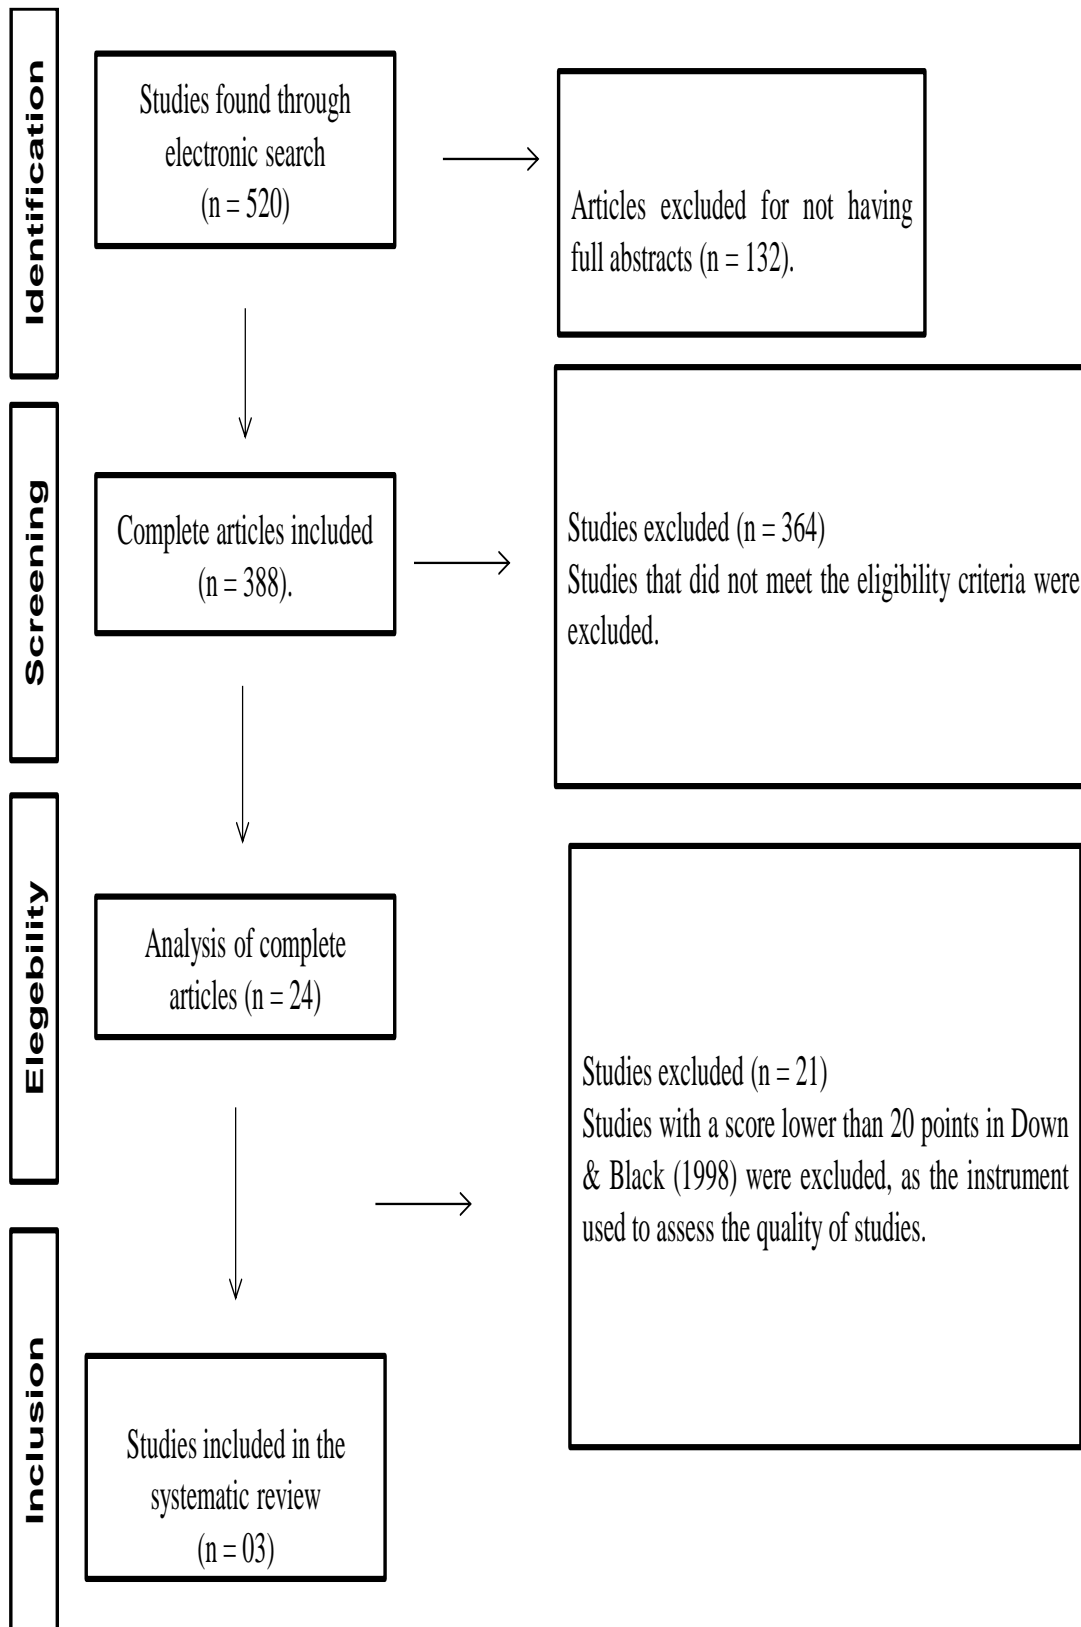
Identification

Studies found through electronic search (n = 520)

Articles excluded for not having full abstracts (n = 132).

Screening

Complete articles included (n = 388).

Studies excluded (n = 364)
Studies that did not meet the eligibility criteria were excluded.

Elegebility

Analysis of complete articles (n = 24)

Studies excluded (n = 21)
Studies with a score lower than 20 points in Down & Black (1998) were excluded, as the instrument used to assess the quality of studies.

Inclusion

Studies included in the systematic review (n = 03)